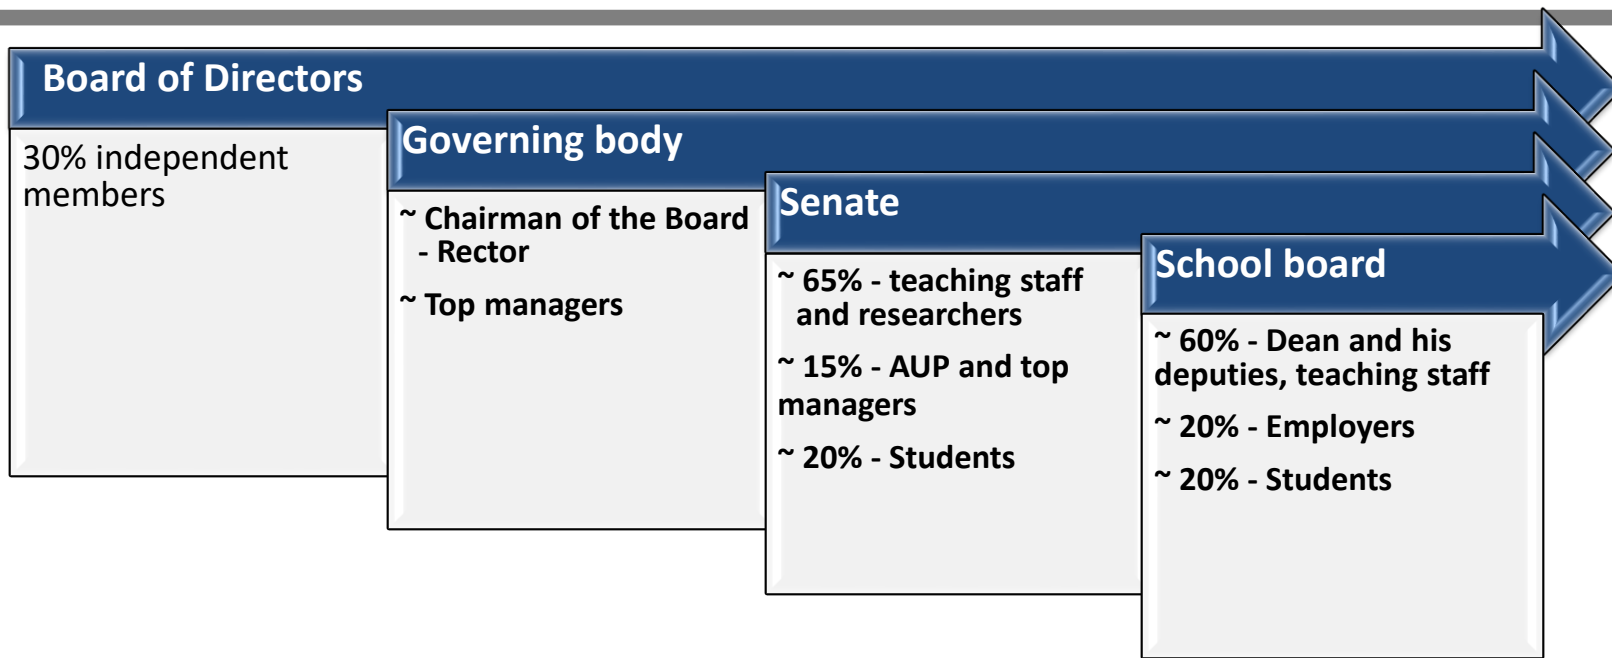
Board of Directors

30% independent members

Governing body

~ Chairman of the Board - Rector

~ Top managers

Senate

~ 65% - teaching staff and researchers

~ 15% - AUP and top managers

~ 20% - Students

School board

~ 60% - Dean and his deputies, teaching staff

~ 20% - Employers

~ 20% - Students